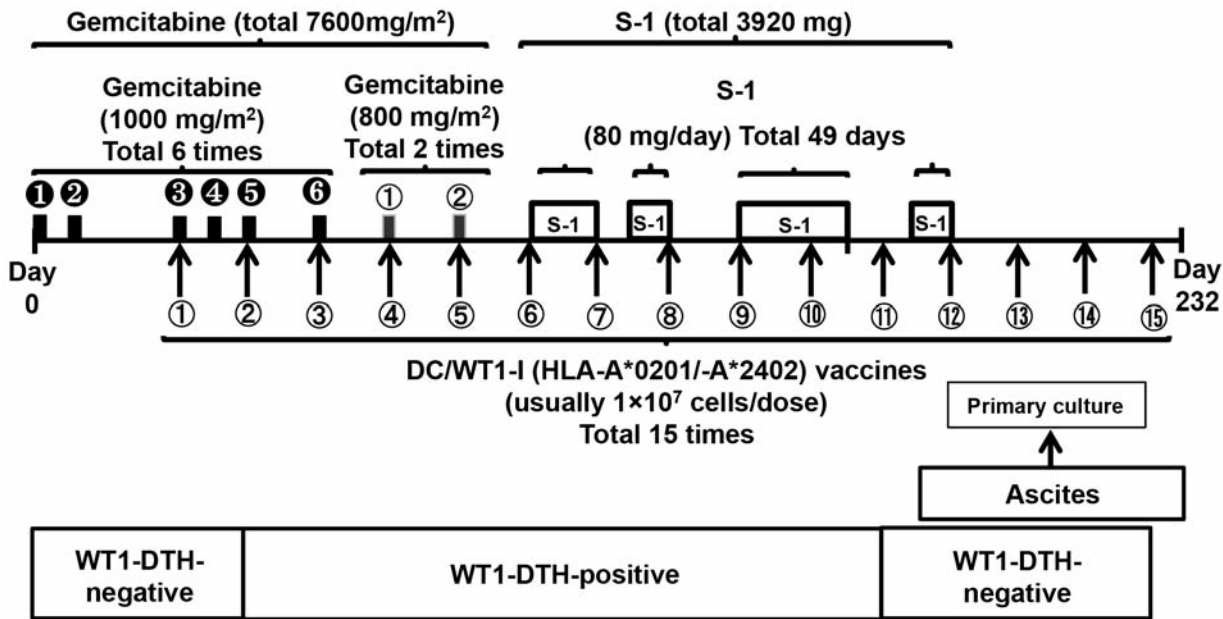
Gemcitabine (total 7600mg/m$^2$)

S-1 (total 3920 mg)

Gemcitabine (1000 mg/m$^2$) Total 6 times

Gemcitabine (800 mg/m$^2$) Total 2 times

S-1 (80 mg/day) Total 49 days

❶ ❷ ❸ ❹ ❺ ❻ ① ②

S-1 S-1 S-1 S-1

Day 0

Day 232

① ② ③ ④ ⑤ ⑥ ⑦ ⑧ ⑨ ⑩ ⑪ ⑫ ⑬ ⑭ ⑮

DC/WT1-I (HLA-A*0201/-A*2402) vaccines (usually 1×10$^7$ cells/dose) Total 15 times

Primary culture

Ascites

| WT1-DTH-negative | WT1-DTH-positive | WT1-DTH-negative |
|---|---|---|